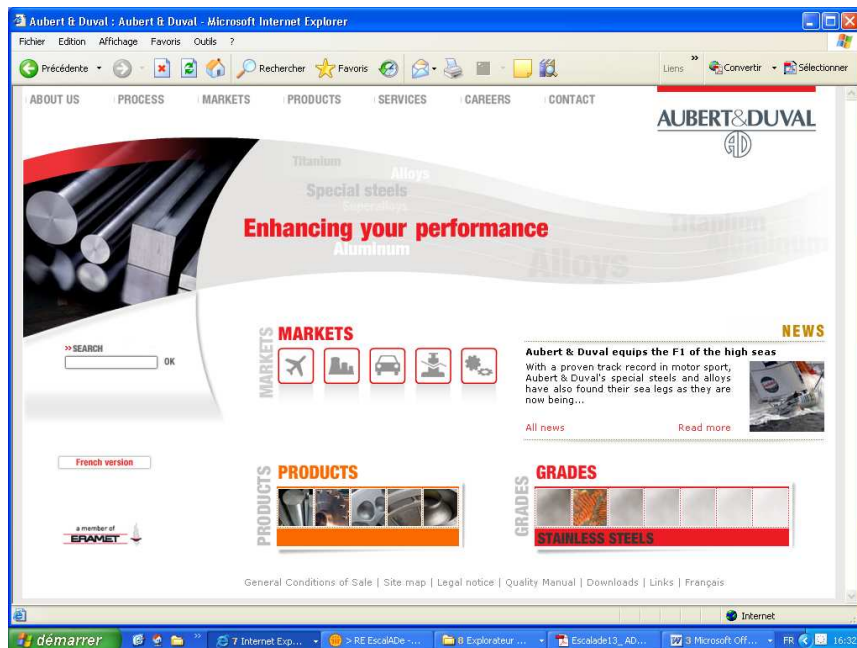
Aubert & Duval : Aubert & Duval - Microsoft Internet Explorer

Fichier Edition Affichage Favoris Outils ?

Précédente Rechercher Favoris Liens Convertir Sélectionner

ABOUT US PROCESS MARKETS PRODUCTS SERVICES CAREERS CONTACT

AUBERT&DUVAL

Titanium
Alloys
Special steels
Enhancing your performance
Aluminum
Titanium
Aluminum
Alloys

»SEARCH
OK

MARKETS
MARKETS

NEWS
Aubert & Duval equips the F1 of the high seas
With a proven track record in motor sport, Aubert & Duval's special steels and alloys have also found their sea legs as they are now being...
All news
Read more

French version

PRODUCTS
PRODUCTS

GRADES
GRADES
STAINLESS STEELS

a member of
ERAMET

General Conditions of Sale | Site map | Legal notice | Quality Manual | Downloads | Links | Français

Internet

démarrer 7 Internet Exp... > RE EscalADe -... 8 Explorateur ... Escalade13_ AD... 3 Microsoft Off... FR 16:32